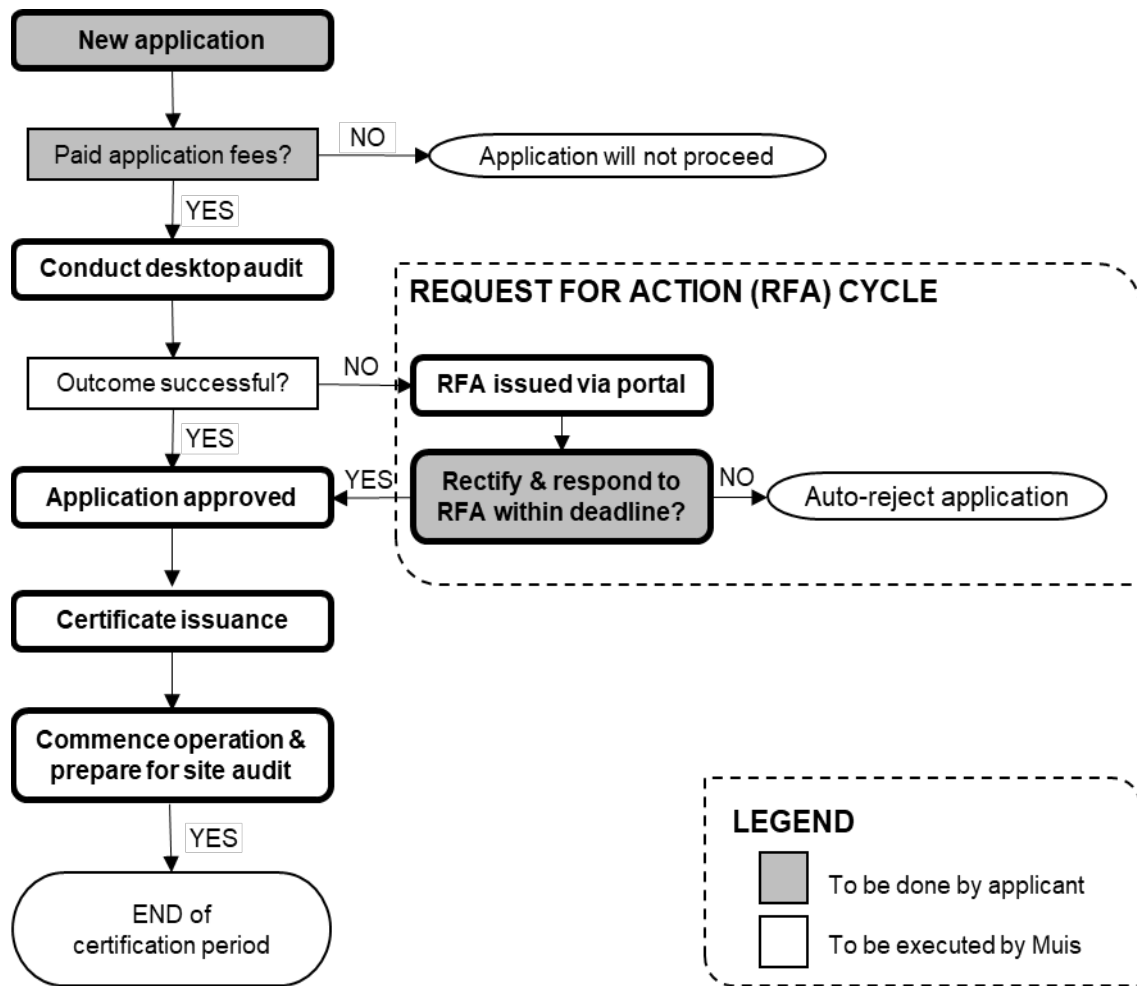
New application

Paid application fees?

NO

Application will not proceed

YES

Conduct desktop audit

REQUEST FOR ACTION (RFA) CYCLE

Outcome successful?

NO

RFA issued via portal

YES

YES

Application approved

Rectify & respond to RFA within deadline?

NO

Auto-reject application

Certificate issuance

Commence operation & prepare for site audit

YES

END of certification period

LEGEND

To be done by applicant

To be executed by Muis